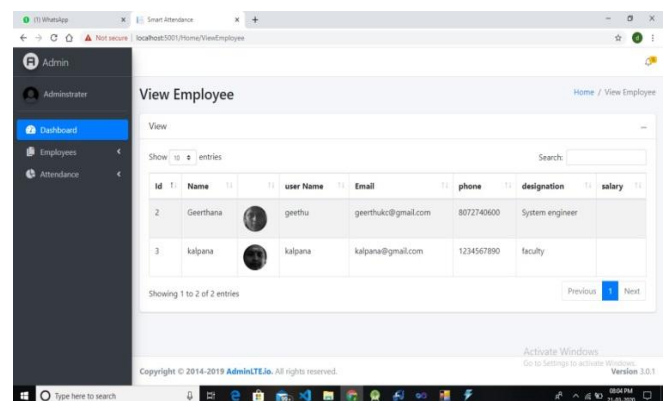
(1) WhatsApp
Smart Attendance
Not secure | localhost:5001/Home/ViewEmployee

Admin
Administrater
Dashboard
Employees
Attendance

View Employee
Home / View Employee

View

Show 10 entries
Search:

| Id | Name | | user Name | Email | phone | designation | salary |
|---|---|---|---|---|---|---|---|
| 2 | Geerthana | | geethu | geerthukc@gmail.com | 8072740600 | System engineer | |
| 3 | kalpana | | kalpana | kalpana@gmail.com | 1234567890 | faculty | |

Showing 1 to 2 of 2 entries
Previous 1 Next

Activate Windows
Go to Settings to activate Windows.

Copyright © 2014-2019 AdminLTE.io. All rights reserved.
Version 3.0.1

Type here to search
08:04 PM
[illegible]